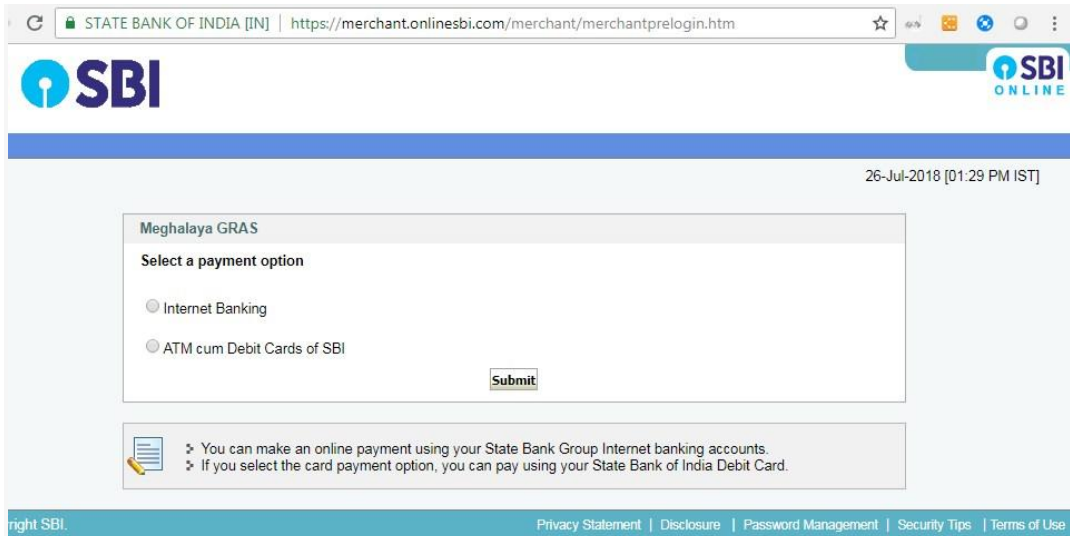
STATE BANK OF INDIA [IN] | https://merchant.onlinesbi.com/merchant/merchantprelogin.htm

SBI

SBI ONLINE

26-Jul-2018 [01:29 PM IST]

Meghalaya GRAS

Select a payment option

Internet Banking

ATM cum Debit Cards of SBI

Submit

You can make an online payment using your State Bank Group Internet banking accounts.
If you select the card payment option, you can pay using your State Bank of India Debit Card.

right SBI.

Privacy Statement | Disclosure | Password Management | Security Tips | Terms of Use